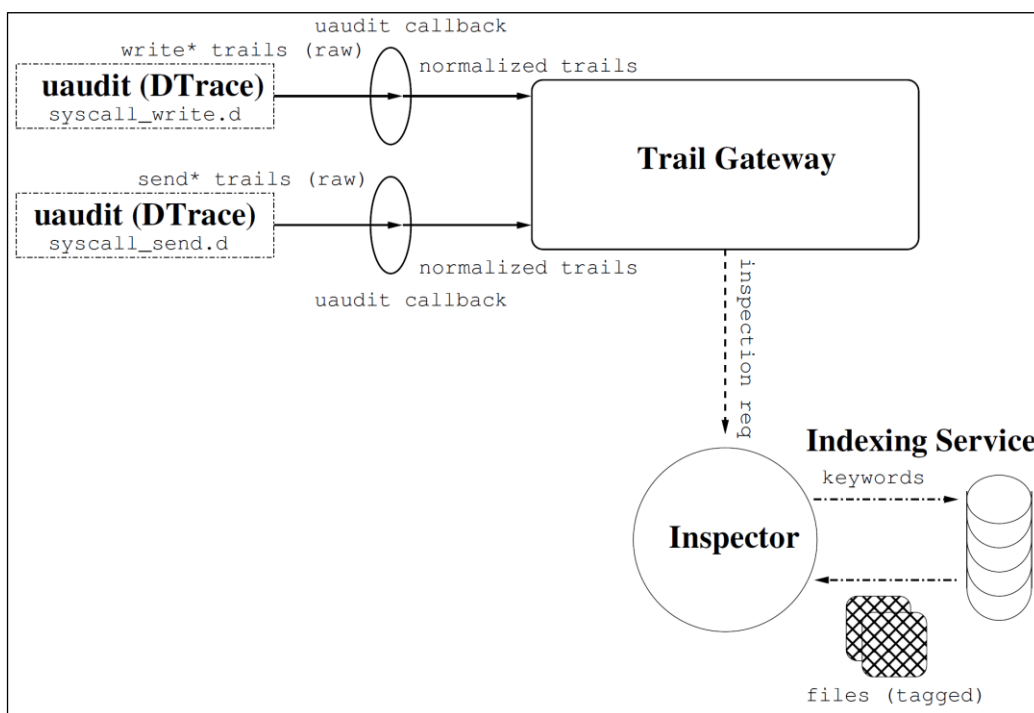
uaudit callback

write* trails (raw)

normalized trails

uaudit (DTrace)
syscall_write.d

Trail Gateway

send* trails (raw)

uaudit (DTrace)
syscall_send.d

normalized trails

uaudit callback

inspection req

Indexing Service

keywords

Inspector

files (tagged)